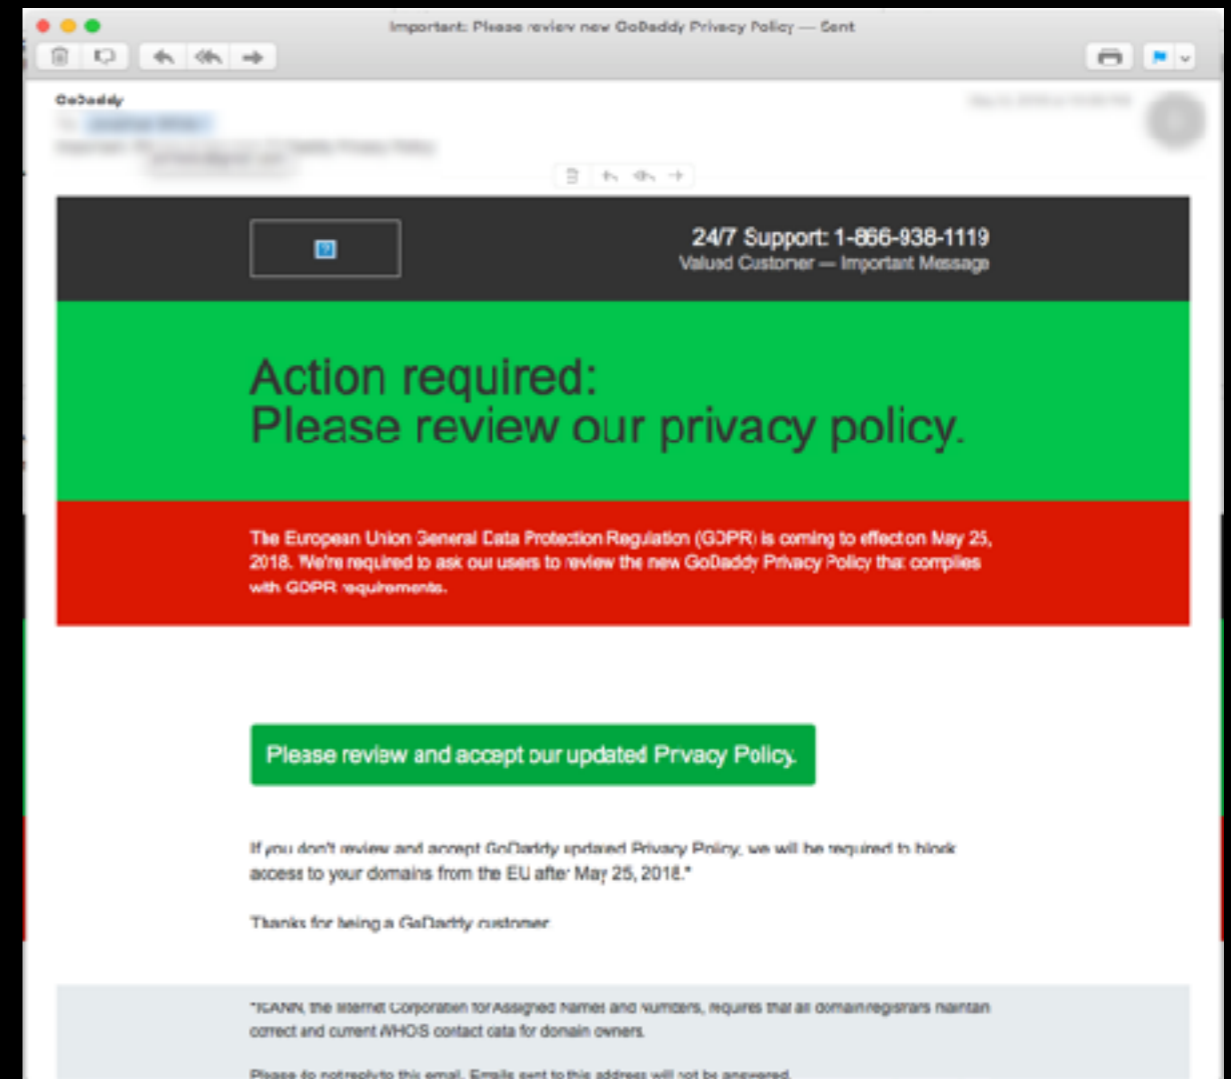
Important: Please review new GoDaddy Privacy Policy — Sent

GoDaddy

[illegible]

24/7 Support: 1-866-938-1119
Valued Customer — Important Message

Action required:
Please review our privacy policy.

The European Union General Data Protection Regulation (GDPR) is coming to effect on May 25, 2018. We're required to ask our users to review the new GoDaddy Privacy Policy that complies with GDPR requirements.

Please review and accept our updated Prvacy Policy.

If you don't review and accept GoDaddy updated Privacy Policy, we will be required to block access to your domains from the EU after May 25, 2018.*

Thanks for being a GoDaddy customer.

*ICANN, the Internet Corporation for Assigned Names and Numbers, requires that all domain registrars maintain correct and current WHOIS contact data for domain owners.

Please do not reply to this email. Emails sent to this address will not be answered.